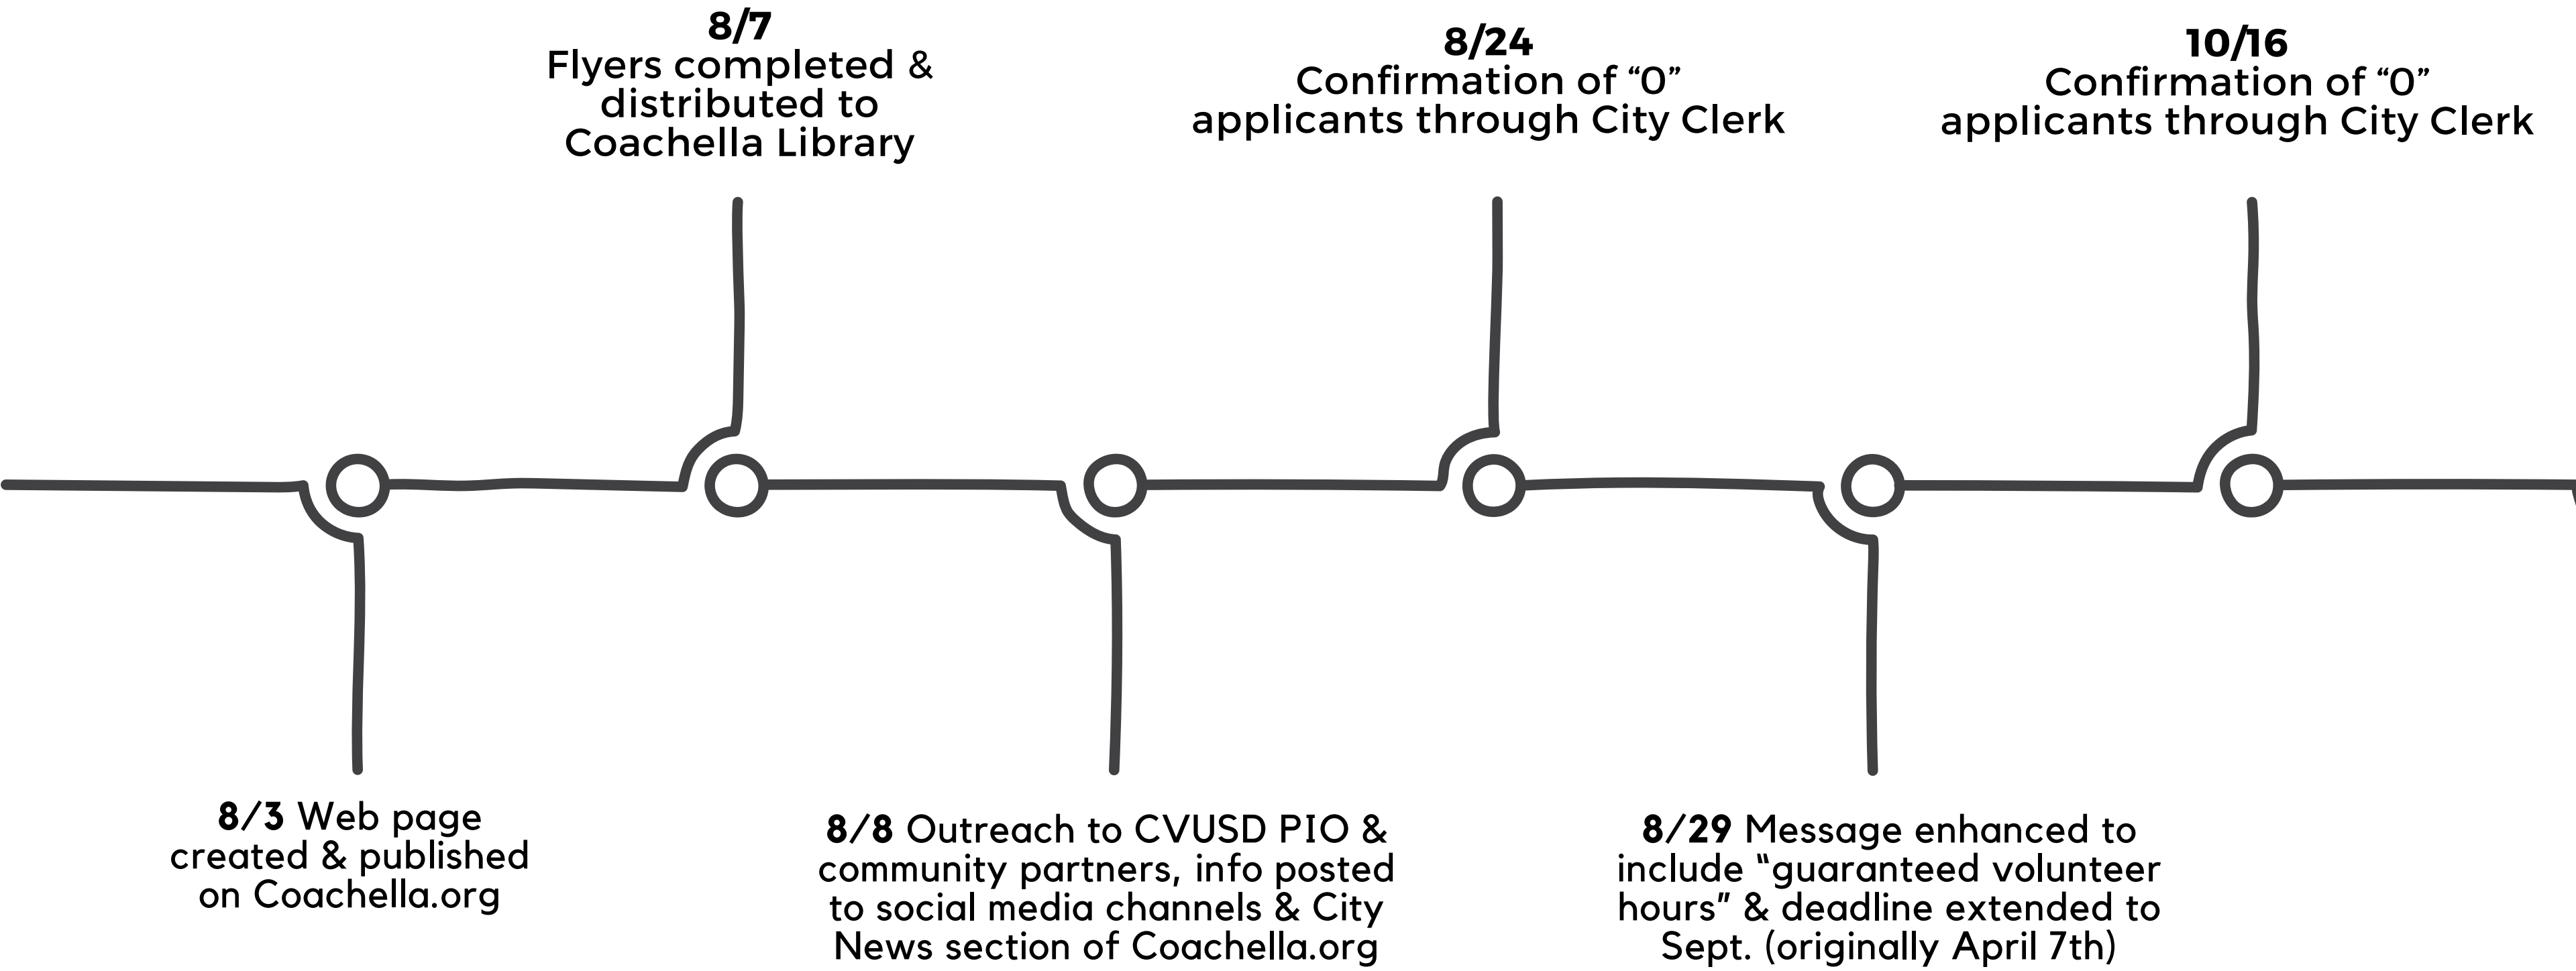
8/7
Flyers completed & distributed to Coachella Library

8/24
Confirmation of “0” applicants through City Clerk

10/16
Confirmation of “0” applicants through City Clerk

8/3 Web page created & published on Coachella.org

8/8 Outreach to CVUSD PIO & community partners, info posted to social media channels & City News section of Coachella.org

8/29 Message enhanced to include “guaranteed volunteer hours” & deadline extended to Sept. (originally April 7th)